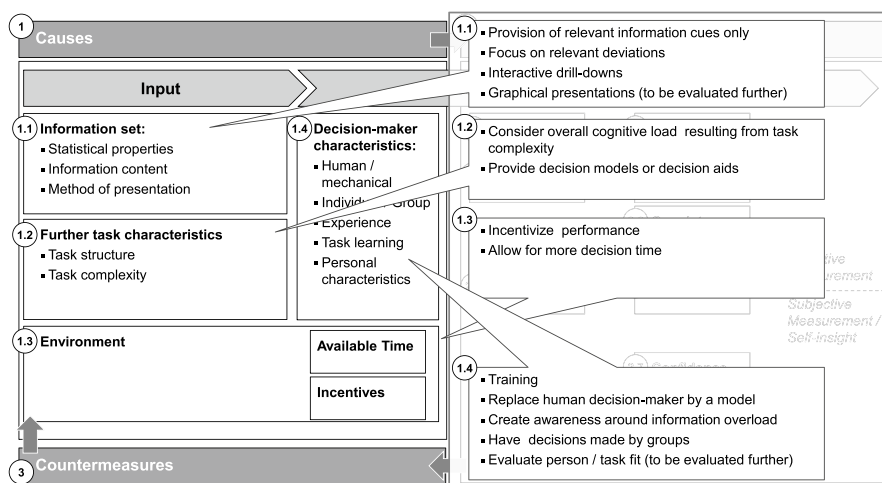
1 Causes

Input

1.1 Information set:
- Statistical properties
- Information content
- Method of presentation

1.4 Decision-maker characteristics:
- Human / mechanical
- Individual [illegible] Group
- Experience
- Task learning
- Personal characteristics

1.2 Further task characteristics
- Task structure
- Task complexity

1.3 Environment

Available Time

Incentives

3 Countermeasures

1.1
- Provision of relevant information cues only
- Focus on relevant deviations
- Interactive drill-downs
- Graphical presentations (to be evaluated further)

1.2
- Consider overall cognitive load resulting from task complexity
- Provide decision models or decision aids

1.3
- Incentivize performance
- Allow for more decision time

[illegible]tive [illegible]surement

Subjective Measurement / Self-insight

1.4
- Training
- Replace human decision-maker by a model
- Create awareness around information overload
- Have decisions made by groups
- Evaluate person / task fit (to be evaluated further)